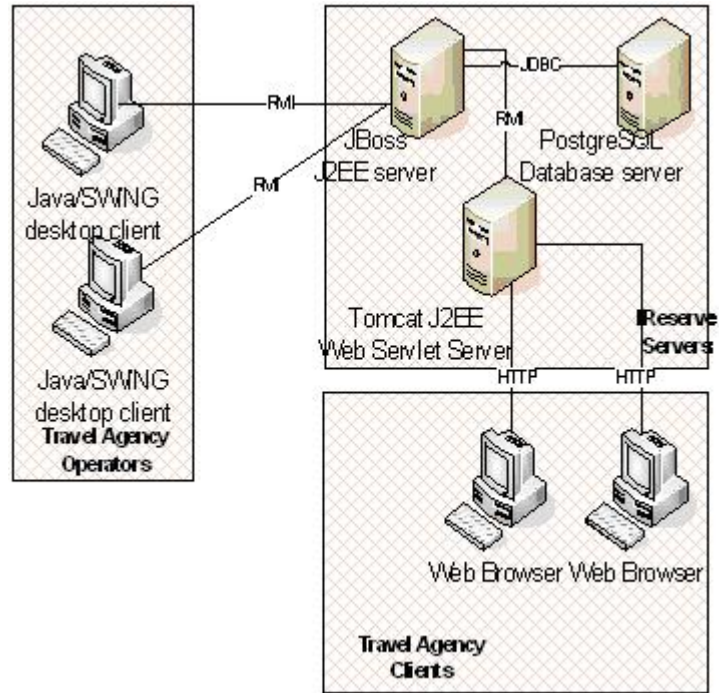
RMI

JBoss J2EE server

JDBC

PostgreSQL Database server

RMI

RMI

Java/SWING desktop client

Tomcat J2EE Web Servlet Server

IReserve Servers

Java/SWING desktop client

Travel Agency Operators

HTTP

HTTP

Web Browser

Web Browser

Travel Agency Clients